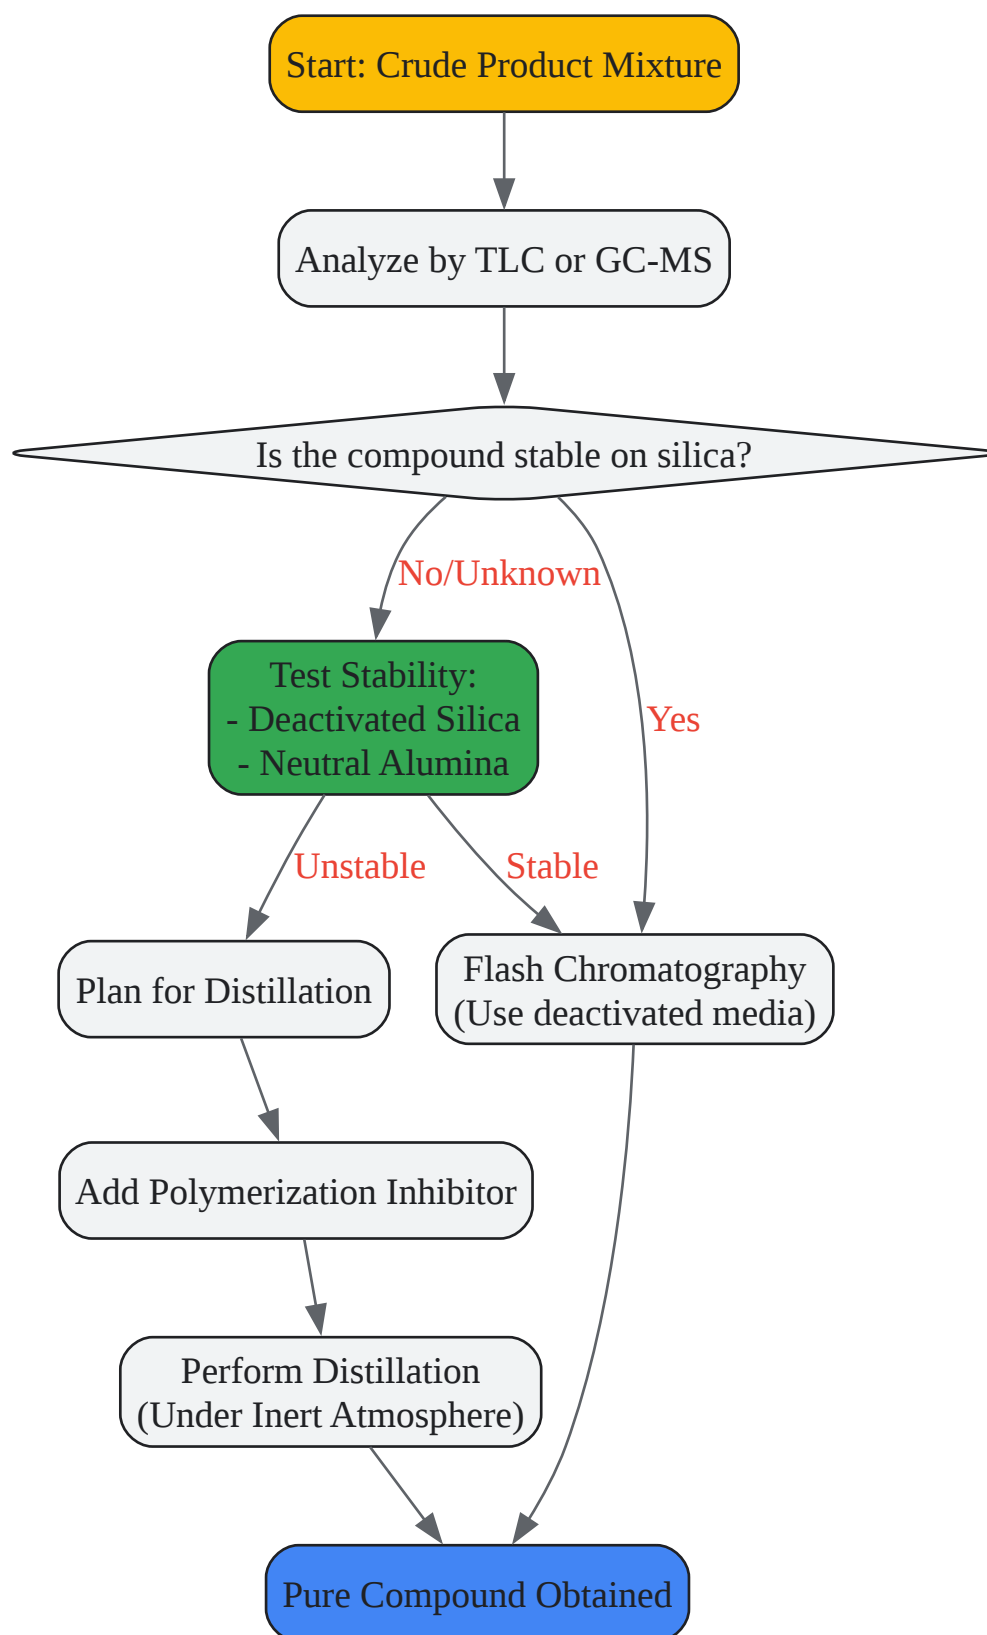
Start: Crude Product Mixture

Analyze by TLC or GC-MS

Is the compound stable on silica?

No/Unknown

Yes

Test Stability:
- Deactivated Silica
- Neutral Alumina

Unstable

Stable

Plan for Distillation

Flash Chromatography
(Use deactivated media)

Add Polymerization Inhibitor

Perform Distillation
(Under Inert Atmosphere)

Pure Compound Obtained